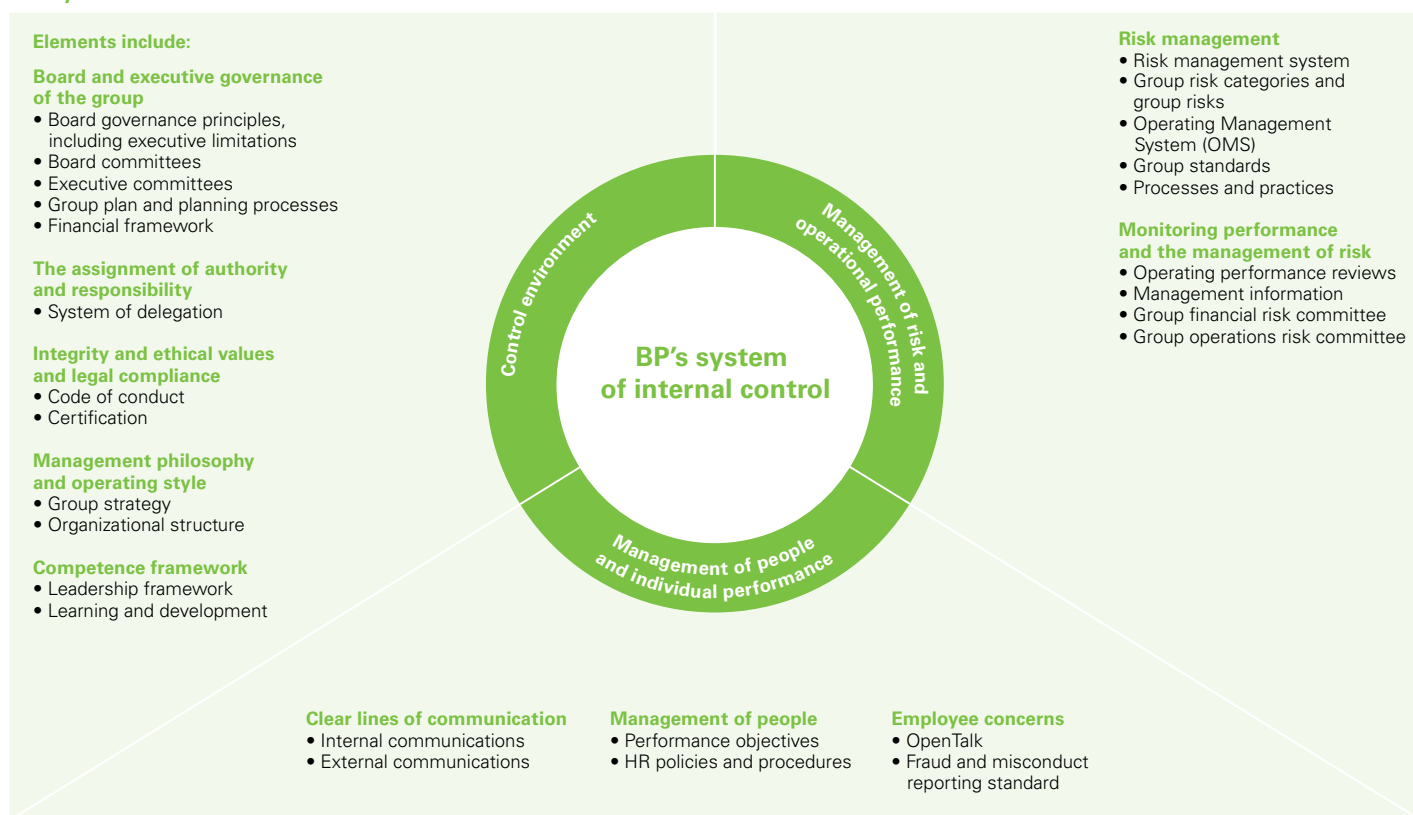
Elements include:

Board and executive governance of the group
• Board governance principles, including executive limitations
• Board committees
• Executive committees
• Group plan and planning processes
• Financial framework

The assignment of authority and responsibility
• System of delegation

Integrity and ethical values and legal compliance
• Code of conduct
• Certification

Management philosophy and operating style
• Group strategy
• Organizational structure

Competence framework
• Leadership framework
• Learning and development

Control environment

Management of risk and operational performance

BP's system of internal control

Management of people and individual performance

Risk management
• Risk management system
• Group risk categories and group risks
• Operating Management System (OMS)
• Group standards
• Processes and practices

Monitoring performance and the management of risk
• Operating performance reviews
• Management information
• Group financial risk committee
• Group operations risk committee

Clear lines of communication
• Internal communications
• External communications

Management of people
• Performance objectives
• HR policies and procedures

Employee concerns
• OpenTalk
• Fraud and misconduct reporting standard